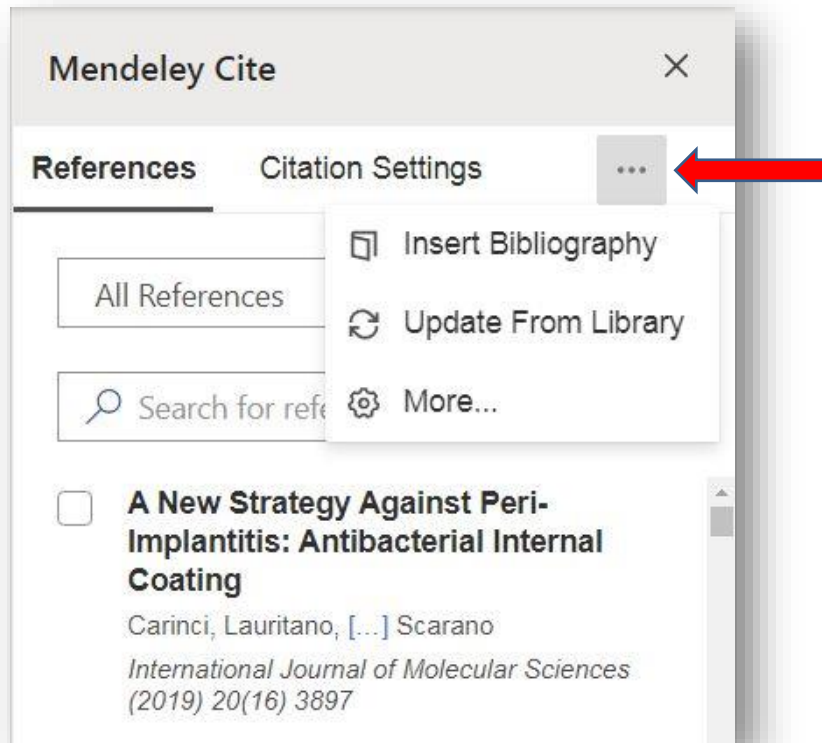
Mendeley Cite ×

References Citation Settings ...

Insert Bibliography

Update From Library

More...

All References

Search for refe

A New Strategy Against Peri-Implantitis: Antibacterial Internal Coating

Carinci, Lauritano, [...] Scarano

International Journal of Molecular Sciences (2019) 20(16) 3897